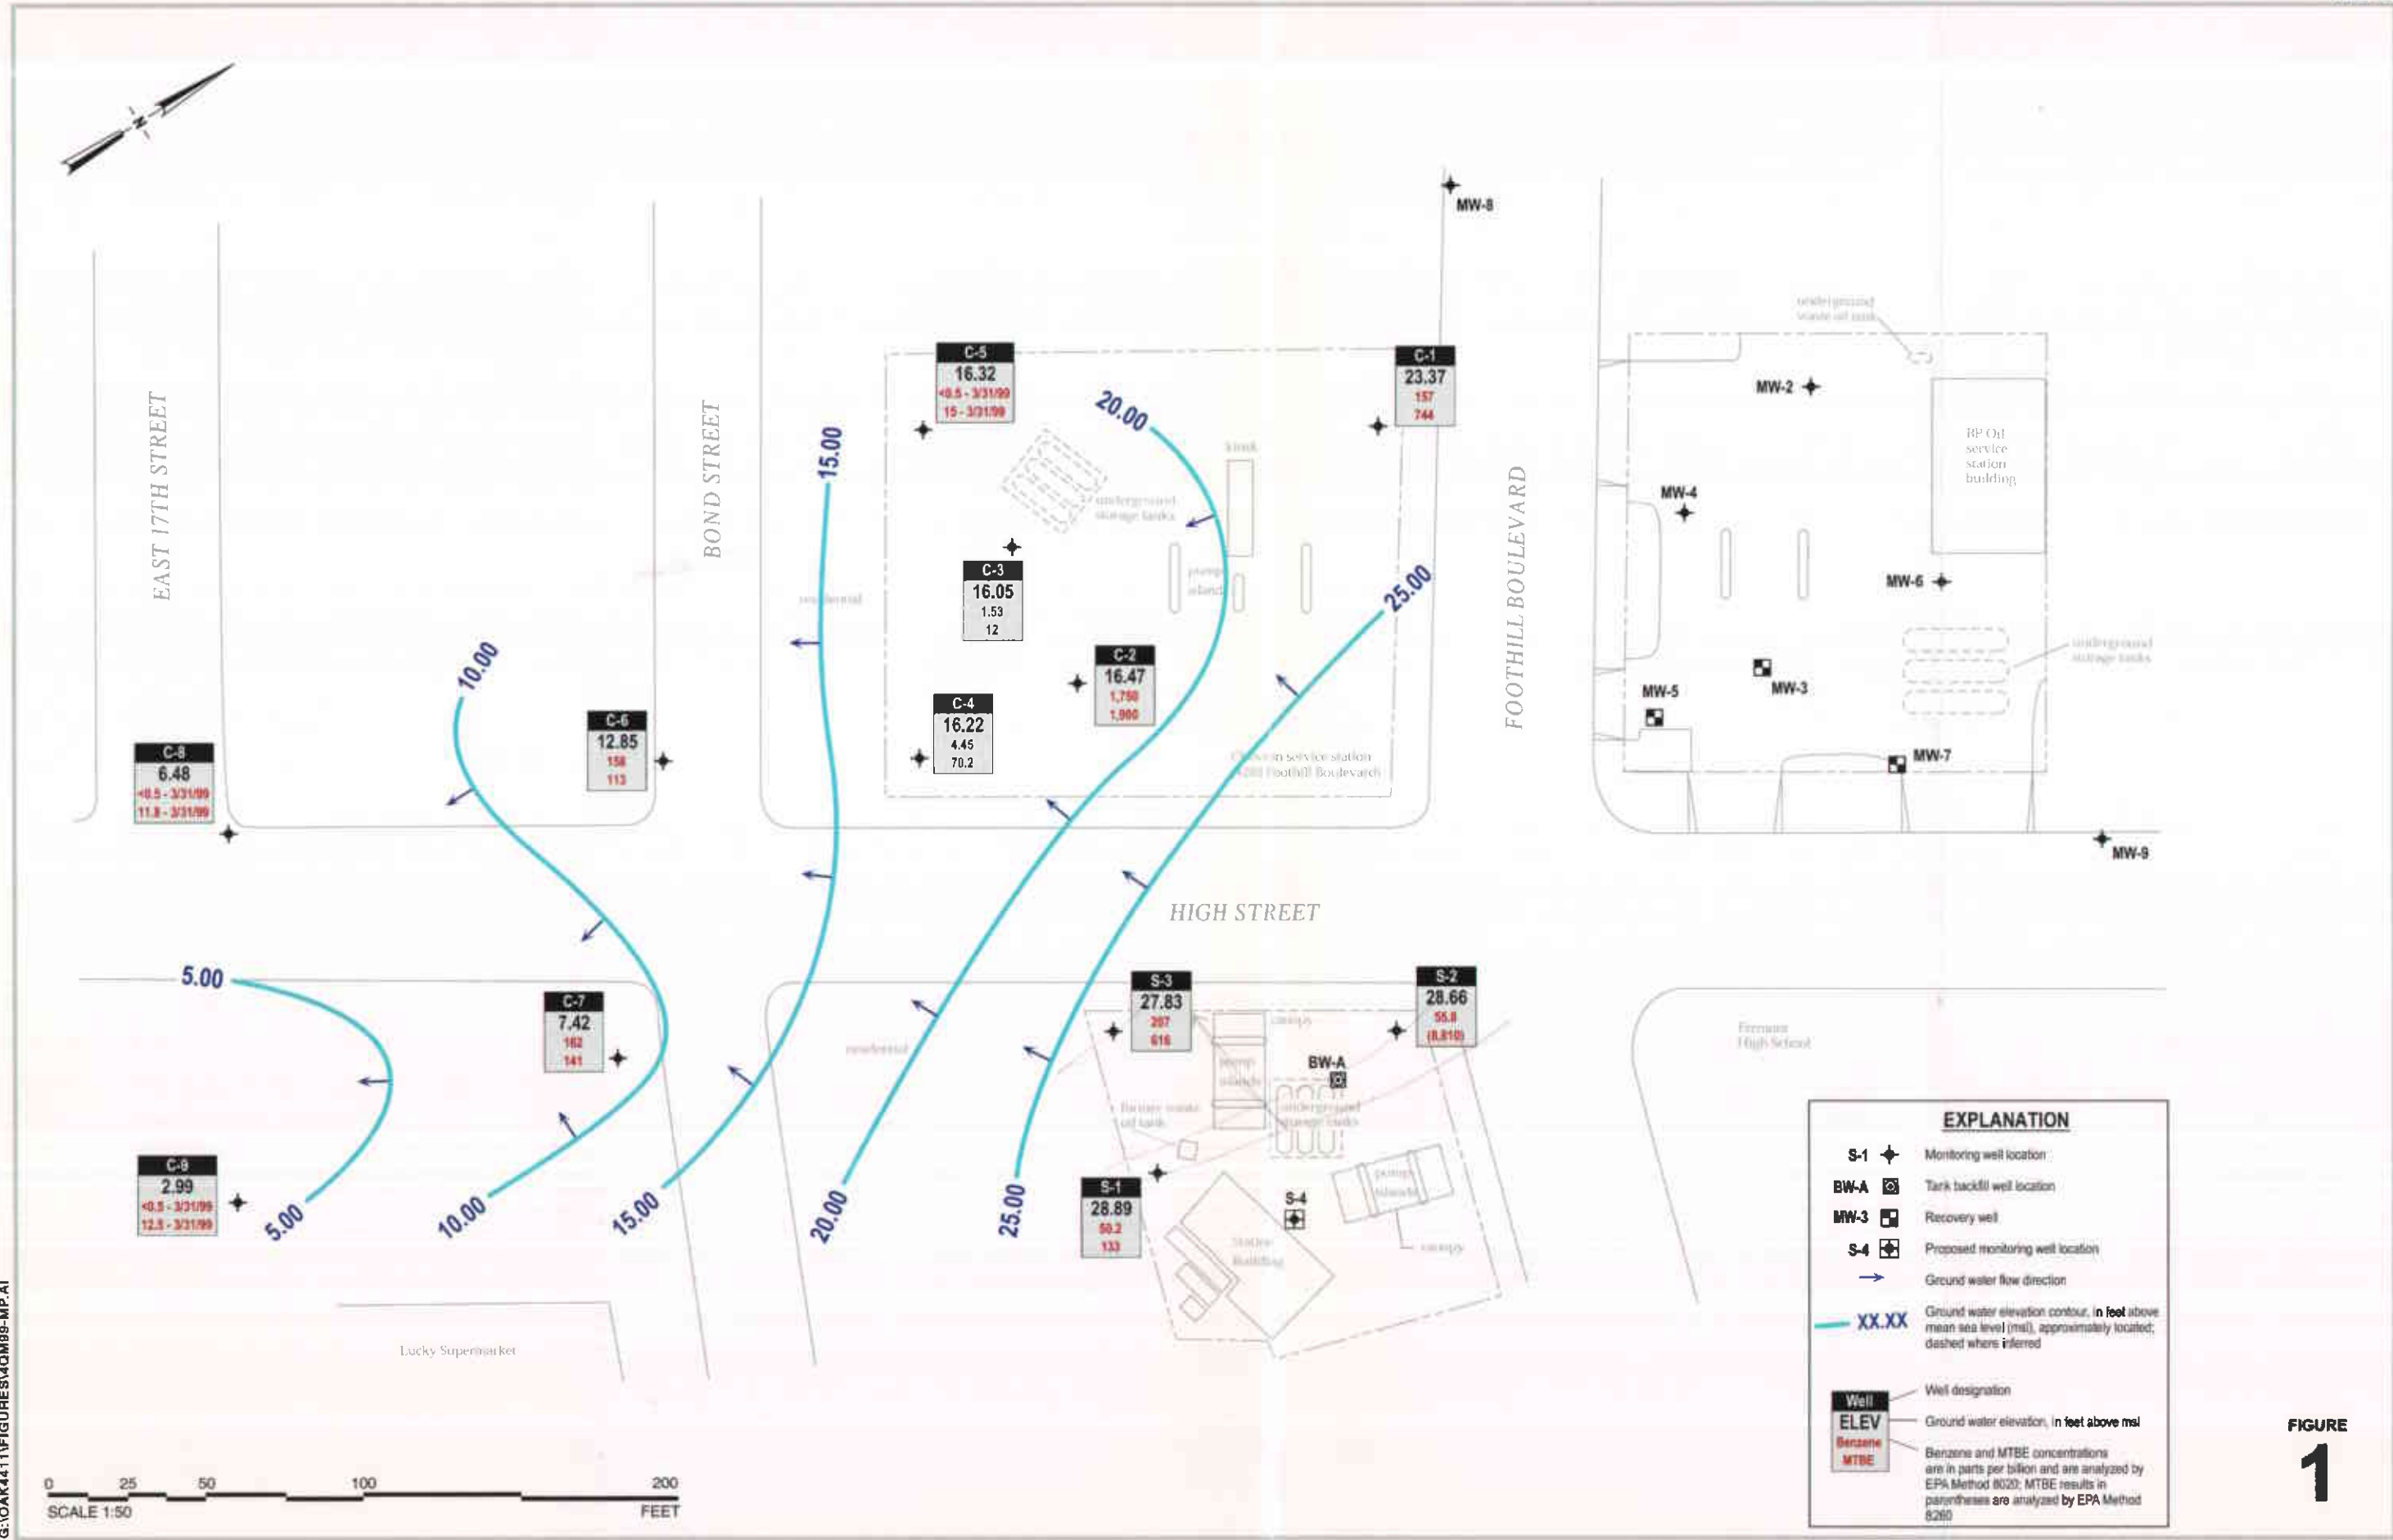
N

MW-8

EAST 17TH STREET

BOND STREET

FOOTHILL BOULEVARD

HIGH STREET

C-5
16.32
<0.5 - 3/31/99
15 - 3/31/99

C-1
23.37
157
744

C-3
16.05
1.53
12

C-2
16.47
1,750
1,900

C-4
16.22
4.45
70.2

C-6
12.85
158
113

C-8
6.48
<0.5 - 3/31/99
11.8 - 3/31/99

C-7
7.42
162
141

C-9
2.99
<0.5 - 3/31/99
12.5 - 3/31/99

S-3
27.83
207
616

S-2
28.66
55.8
(8,810)

S-1
28.89
50.2
133

S-4

BW-A

MW-2

MW-4

MW-6

MW-5

MW-3

MW-7

MW-9

5.00
10.00
15.00
20.00
25.00

underground waste oil tank

BP Oil service station building

underground storage tanks

kiosk

pump islands

residential

Chevron service station
5280 Foothill Boulevard

canopy

pump islands

former waste oil tank

underground storage tanks

station building

Fremont High School

Lucky Supermarket

EXPLANATION

S-1 Monitoring well location
BW-A Tank backfill well location
MW-3 Recovery well
S-4 Proposed monitoring well location
Ground water flow direction
XX.XX Ground water elevation contour, in feet above mean sea level (msl), approximately located; dashed where inferred

Well Well designation
ELEV Ground water elevation, in feet above msl
Benzene MTBE Benzene and MTBE concentrations are in parts per billion and are analyzed by EPA Method 8020; MTBE results in parentheses are analyzed by EPA Method 8260

0 25 50 100 200
SCALE 1:50 FEET

FIGURE
1

G:\OAK4411\FIGURES\4QM99-MP.AI